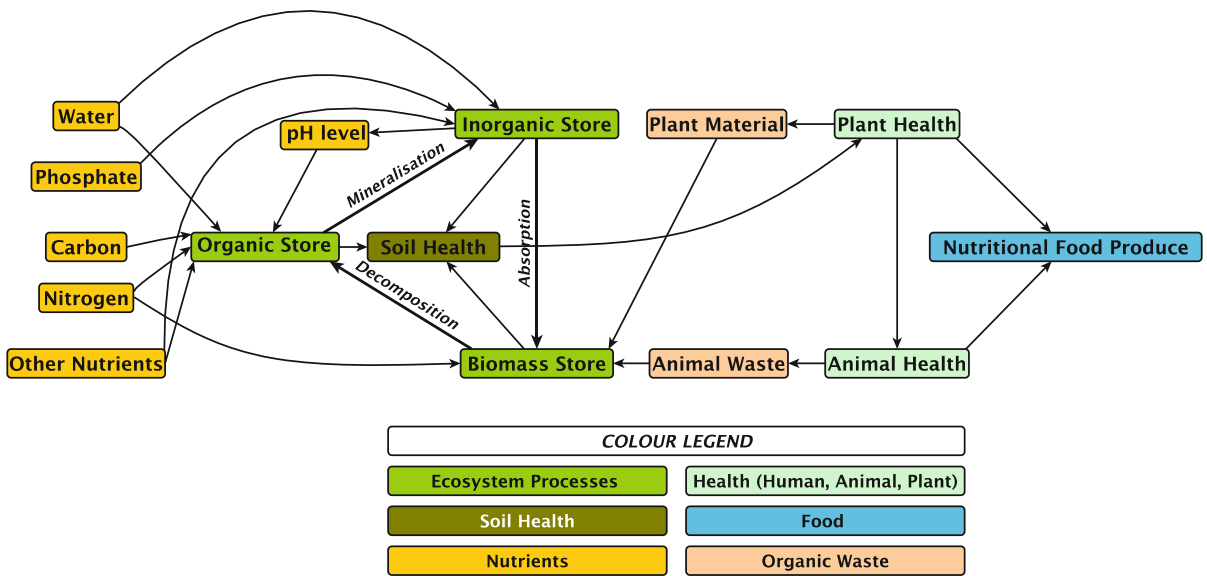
Water
Phosphate
Carbon
Nitrogen
Other Nutrients
pH level
Inorganic Store
Plant Material
Plant Health
Mineralisation
Organic Store
Soil Health
Absorption
Nutritional Food Produce
Decomposition
Biomass Store
Animal Waste
Animal Health

COLOUR LEGEND
Ecosystem Processes
Health (Human, Animal, Plant)
Soil Health
Food
Nutrients
Organic Waste